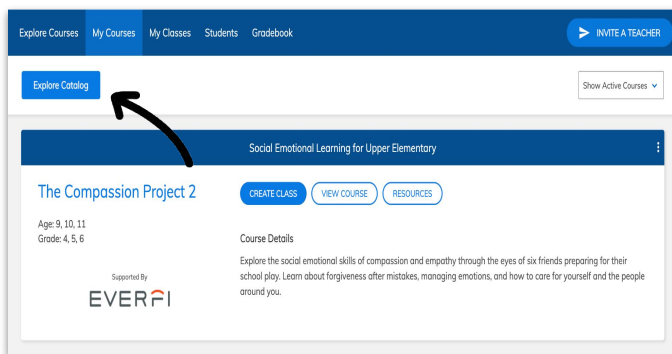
Explore Courses My Courses My Classes Students Gradebook

INVITE A TEACHER

Explore Catalog

Show Active Courses

Social Emotional Learning for Upper Elementary

The Compassion Project 2

CREATE CLASS VIEW COURSE RESOURCES

Age: 9, 10, 11
Grade: 4, 5, 6

Course Details

Explore the social emotional skills of compassion and empathy through the eyes of six friends preparing for their school play. Learn about forgiveness after mistakes, managing emotions, and how to care for yourself and the people around you.

Supported By

EVERFI